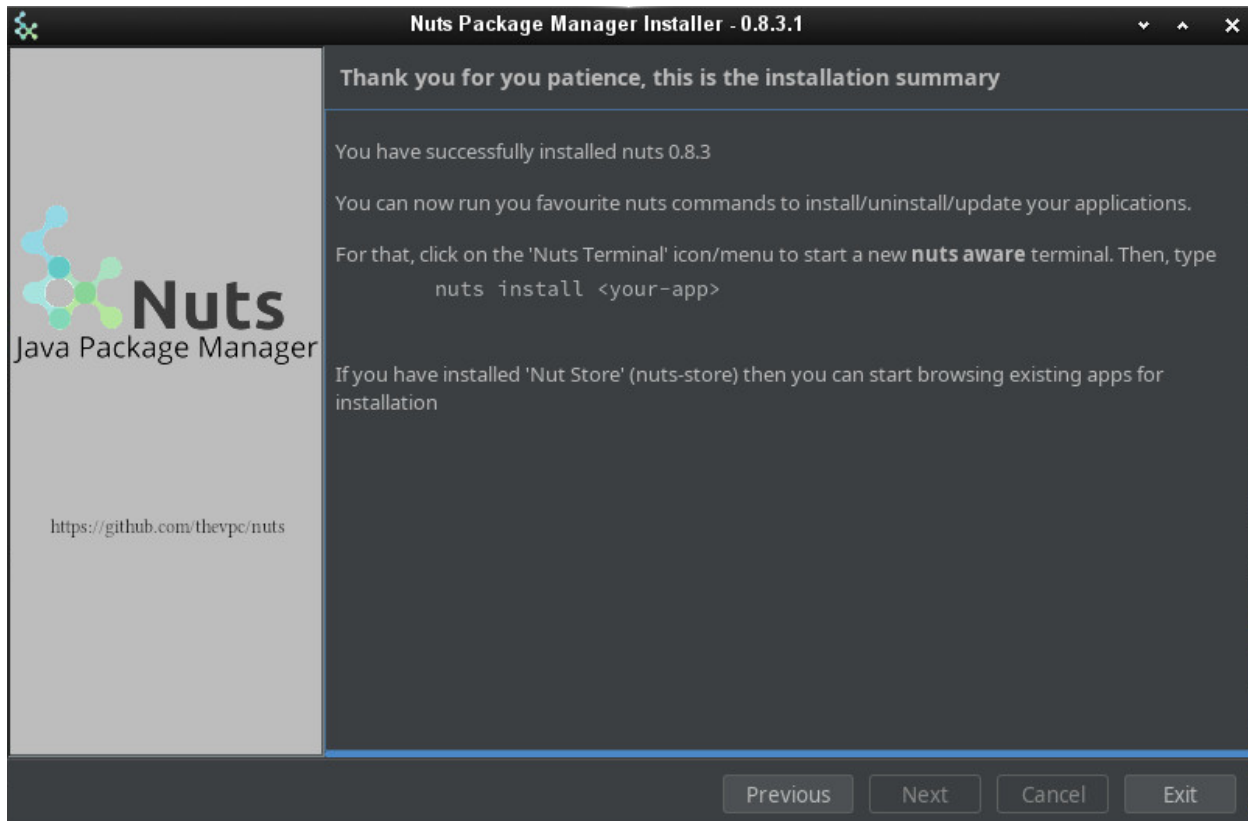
Nuts Package Manager Installer - 0.8.3.1

Nuts
Java Package Manager

https://github.com/thevpc/nuts

Thank you for you patience, this is the installation summary

You have successfully installed nuts 0.8.3

You can now run you favourite nuts commands to install/uninstall/update your applications.

For that, click on the 'Nuts Terminal' icon/menu to start a new **nuts aware** terminal. Then, type
nuts install <your-app>

If you have installed 'Nut Store' (nuts-store) then you can start browsing existing apps for installation

Previous Next Cancel Exit